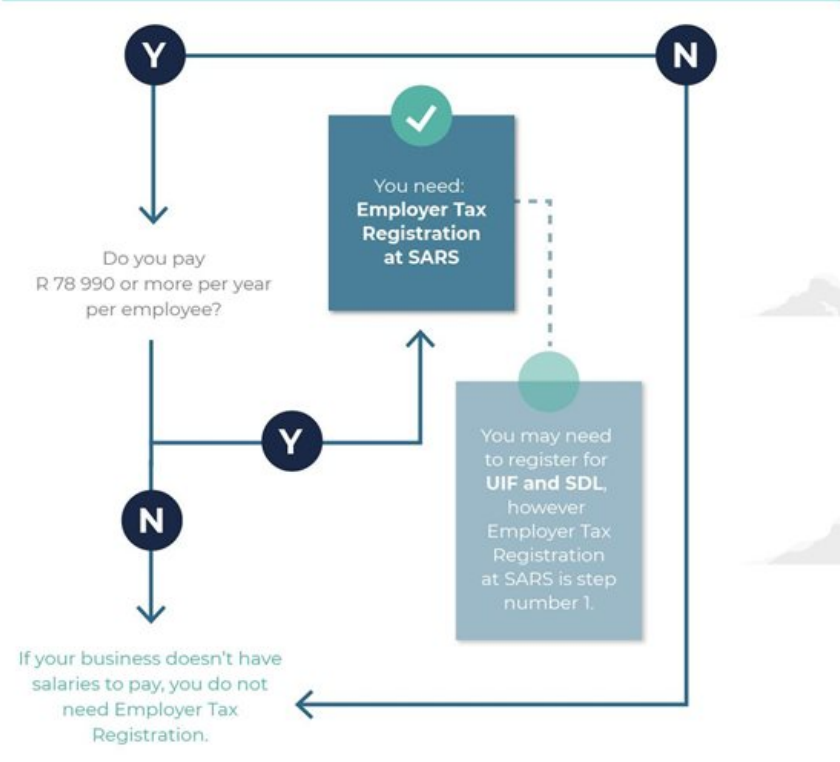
Y

N

You need:
**Employer Tax Registration at SARS**

Do you pay R 78 990 or more per year per employee?

Y

You may need to register for **UIF and SDL**, however Employer Tax Registration at SARS is step number 1.

N

If your business doesn't have salaries to pay, you do not need Employer Tax Registration.